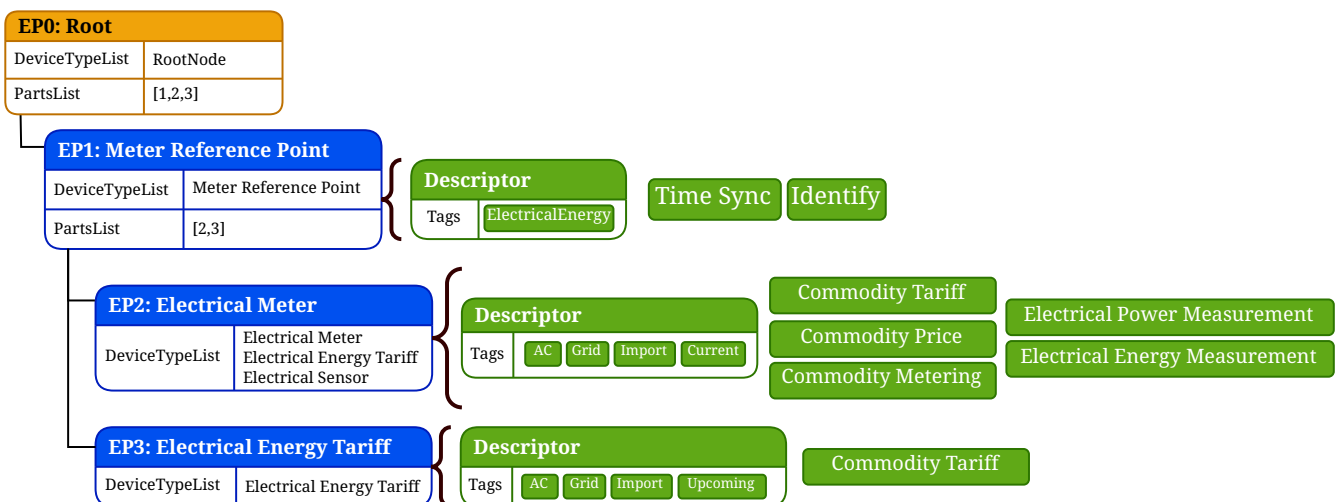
EP0: Root

| DeviceTypeList | RootNode |
|---|---|
| PartsList | [1,2,3] |

EP1: Meter Reference Point

| DeviceTypeList | Meter Reference Point |
|---|---|
| PartsList | [2,3] |

Descriptor

| Tags | ElectricalEnergy |
|---|---|

Time Sync

Identify

EP2: Electrical Meter

| DeviceTypeList | Electrical Meter Electrical Energy Tariff Electrical Sensor |
|---|---|

Descriptor

| Tags | AC | Grid | Import | Current |
|---|---|---|---|---|

Commodity Tariff

Commodity Price

Commodity Metering

Electrical Power Measurement

Electrical Energy Measurement

EP3: Electrical Energy Tariff

| DeviceTypeList | Electrical Energy Tariff |
|---|---|

Descriptor

| Tags | AC | Grid | Import | Upcoming |
|---|---|---|---|---|

Commodity Tariff